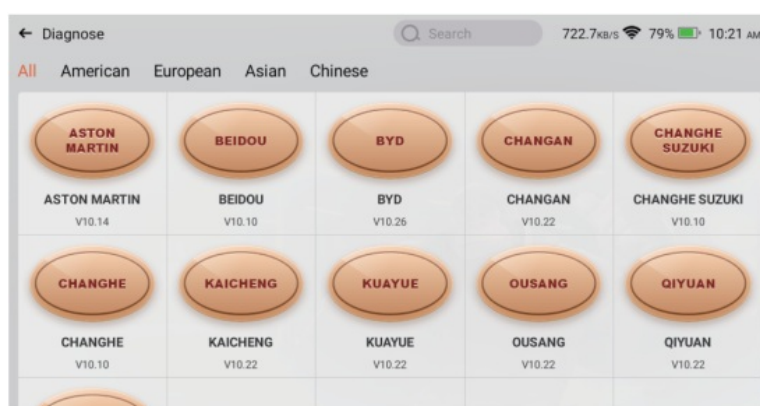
← Diagnose

Search

722.7KB/S 79% 10:21 AM

All American European Asian Chinese

ASTON MARTIN
ASTON MARTIN
V10.14

BEIDOU
BEIDOU
V10.10

BYD
BYD
V10.26

CHANGAN
CHANGAN
V10.22

CHANGHE SUZUKI
CHANGHE SUZUKI
V10.10

CHANGHE
CHANGHE
V10.10

KAICHENG
KAICHENG
V10.22

KUAYUE
KUAYUE
V10.22

OUSANG
OUSANG
V10.22

QIYUAN
QIYUAN
V10.22